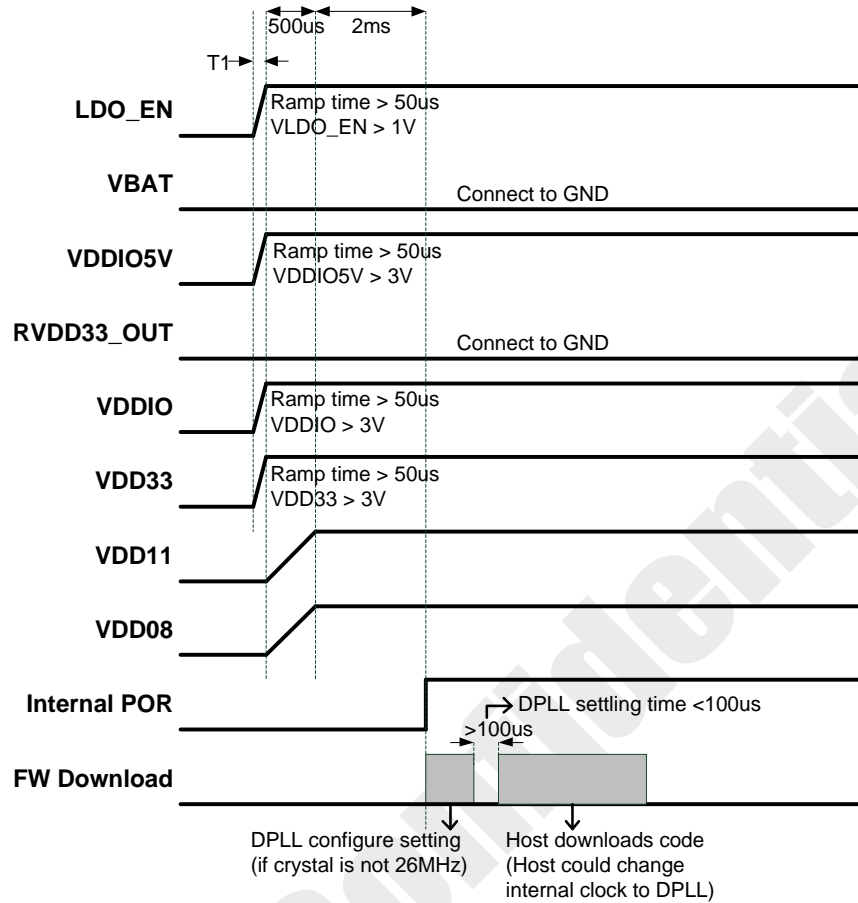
500us 2ms

T1

LDO_EN
Ramp time > 50us
VLDO_EN > 1V

VBAT
Connect to GND

VDDIO5V
Ramp time > 50us
VDDIO5V > 3V

RVDD33_OUT
Connect to GND

VDDIO
Ramp time > 50us
VDDIO > 3V

VDD33
Ramp time > 50us
VDD33 > 3V

VDD11

VDD08

Internal POR
DPLL settling time <100us
>100us

FW Download

DPLL configure setting (if crystal is not 26MHz)

Host downloads code (Host could change internal clock to DPLL)